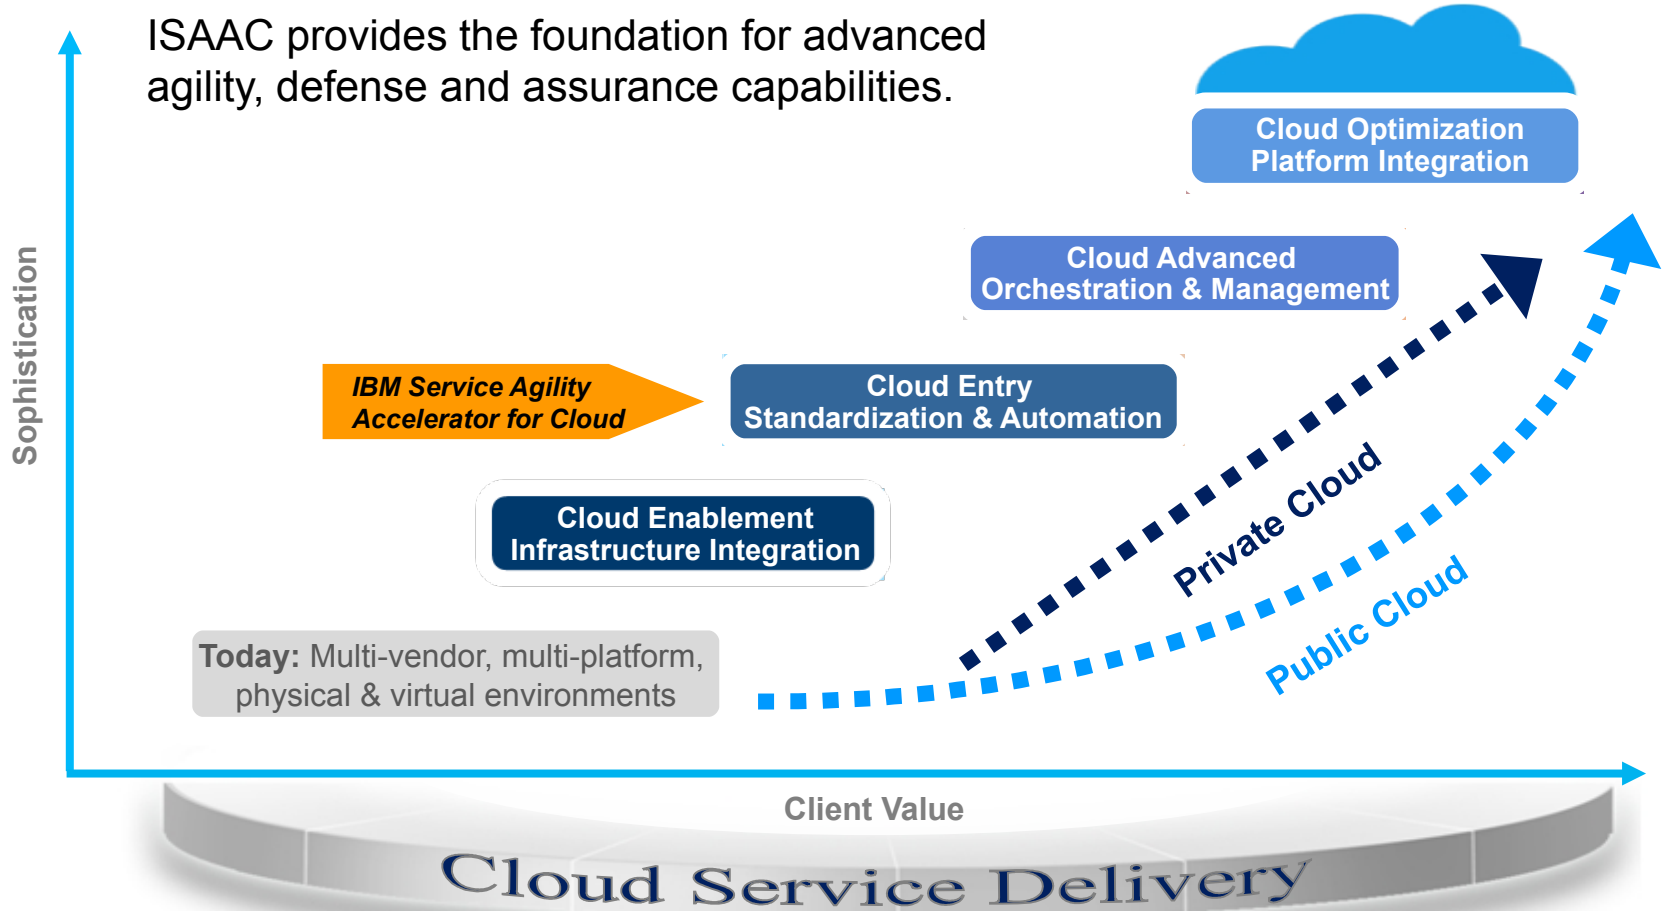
ISAAC provides the foundation for advanced agility, defense and assurance capabilities.

Cloud Optimization
Platform Integration

Cloud Advanced
Orchestration & Management

IBM Service Agility
Accelerator for Cloud

Cloud Entry
Standardization & Automation

Cloud Enablement
Infrastructure Integration

Private Cloud

Public Cloud

Today: Multi-vendor, multi-platform, physical & virtual environments

Sophistication

Client Value

Cloud Service Delivery